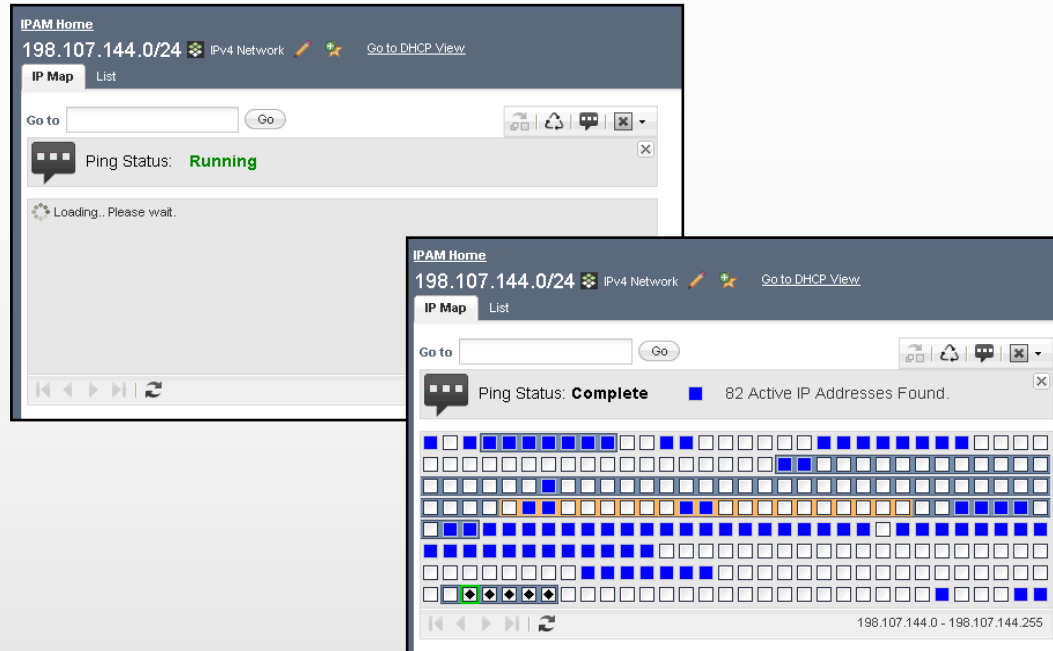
IPAM Home
198.107.144.0/24 IPv4 Network
Go to DHCP View
IP Map
List
Go to
Go
Ping Status: Running
Loading.. Please wait.

IPAM Home
198.107.144.0/24 IPv4 Network
Go to DHCP View
IP Map
List
Go to
Go
Ping Status: Complete
82 Active IP Addresses Found.
198.107.144.0 - 198.107.144.255